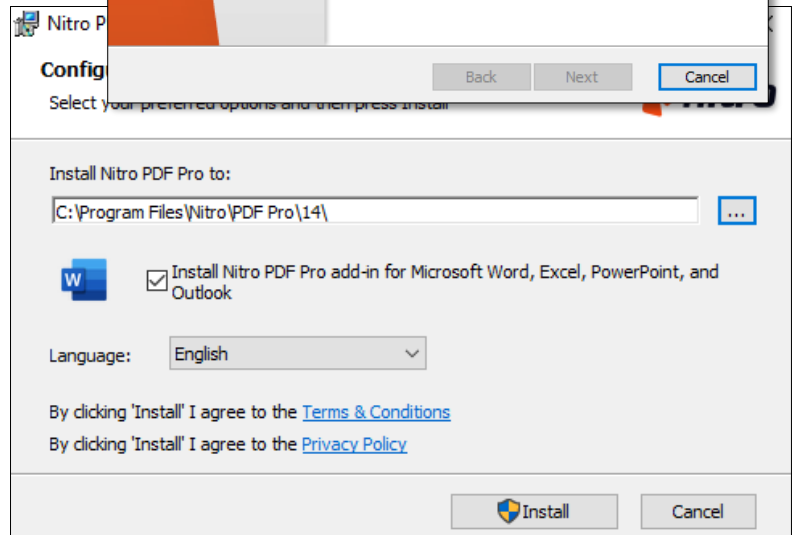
Nitro P

Config

Back

Next

Cancel

Select y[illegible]

Install Nitro PDF Pro to:

C:\Program Files\Nitro\PDF Pro\14\

...

Install Nitro PDF Pro add-in for Microsoft Word, Excel, PowerPoint, and Outlook

Language: English

By clicking 'Install' I agree to the Terms & Conditions

By clicking 'Install' I agree to the Privacy Policy

Install

Cancel